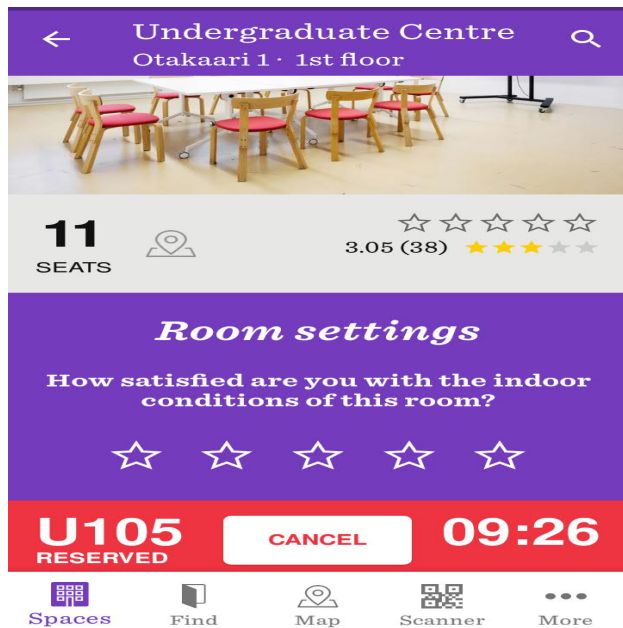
Undergraduate Centre
Otakaari 1 · 1st floor

11
SEATS

3.05 (38)

Room settings

How satisfied are you with the indoor conditions of this room?

U105
RESERVED

CANCEL

09:26

Spaces
Find
Map
Scanner
More